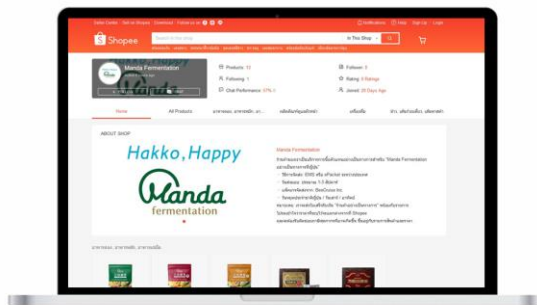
Seller Centre | Sell on Shopee | Download | Follow us on

Notifications | Help | Sign Up | Login

Shopee

Search in this shop

In This Shop

Manda Fermentation

Products 13

Follower 0

Following 1

Rating 0 Ratings

Chat Performance

Joined 30 Days Ago

Home

All Products

ABOUT SHOP

Hakko,Happy

Manda

fermentation

Manda Fermentation

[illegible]